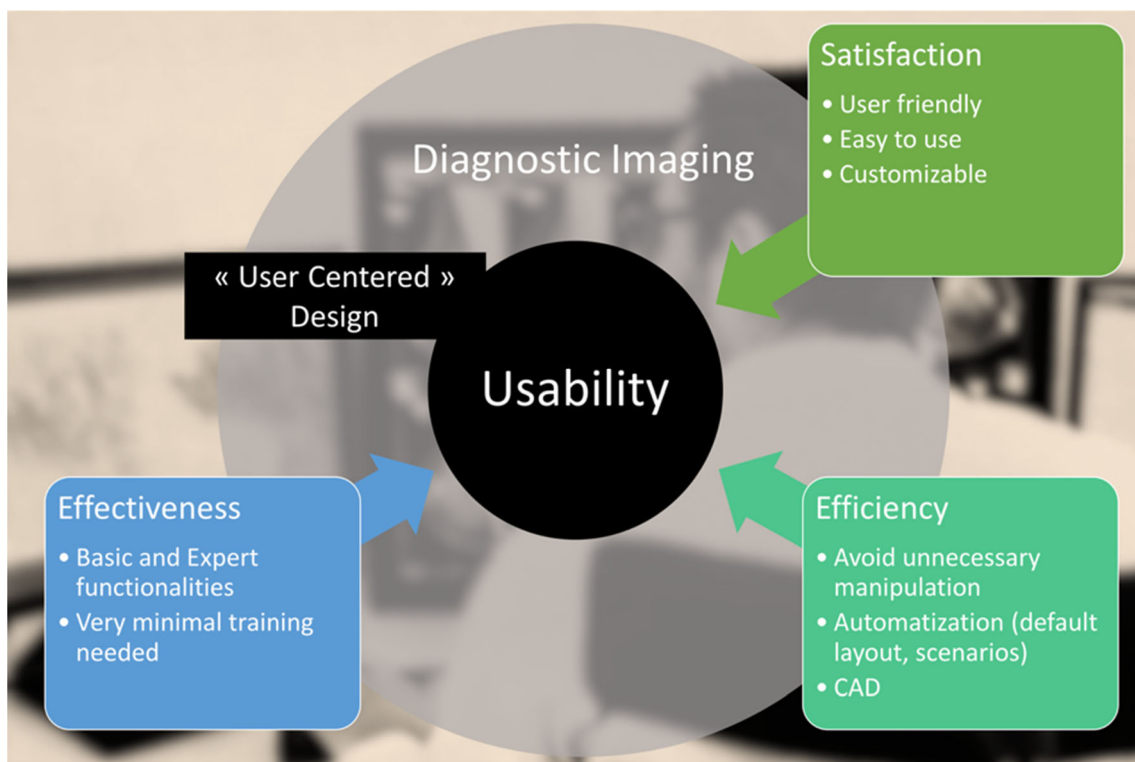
Satisfaction
• User friendly
• Easy to use
• Customizable

Diagnostic Imaging

« User Centered » Design

Usability

Effectiveness
• Basic and Expert functionalities
• Very minimal training needed

Efficiency
• Avoid unnecessary manipulation
• Automatization (default layout, scenarios)
• CAD